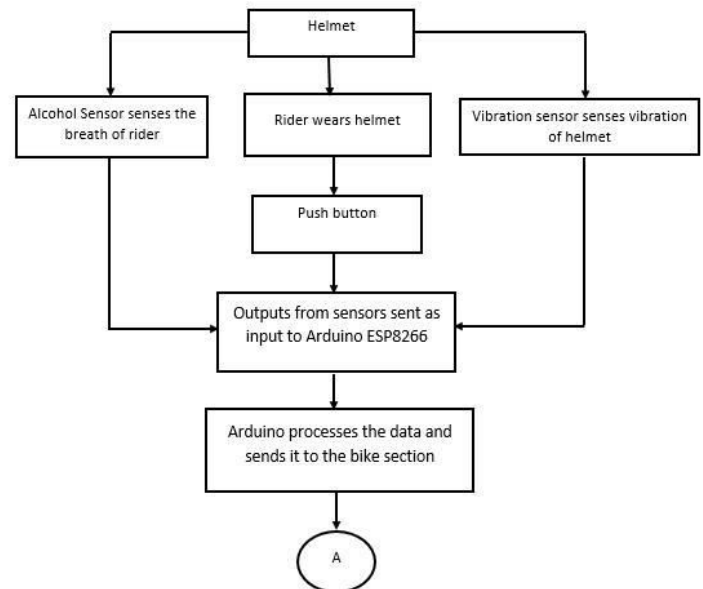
Helmet

Alcohol Sensor senses the breath of rider

Rider wears helmet

Vibration sensor senses vibration of helmet

Push button

Outputs from sensors sent as input to Arduino ESP8266

Arduino processes the data and sends it to the bike section

A